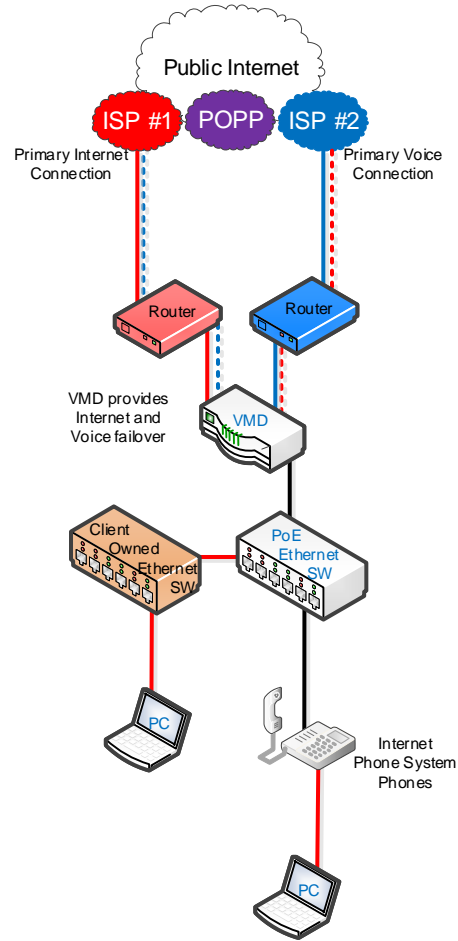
Public Internet

ISP #1

POPP

ISP #2

Primary Internet Connection

Primary Voice Connection

Router

Router

VMD provides Internet and Voice failover

VMD

Client Owned Ethernet SW

PoE Ethernet SW

PC

Internet Phone System Phones

PC